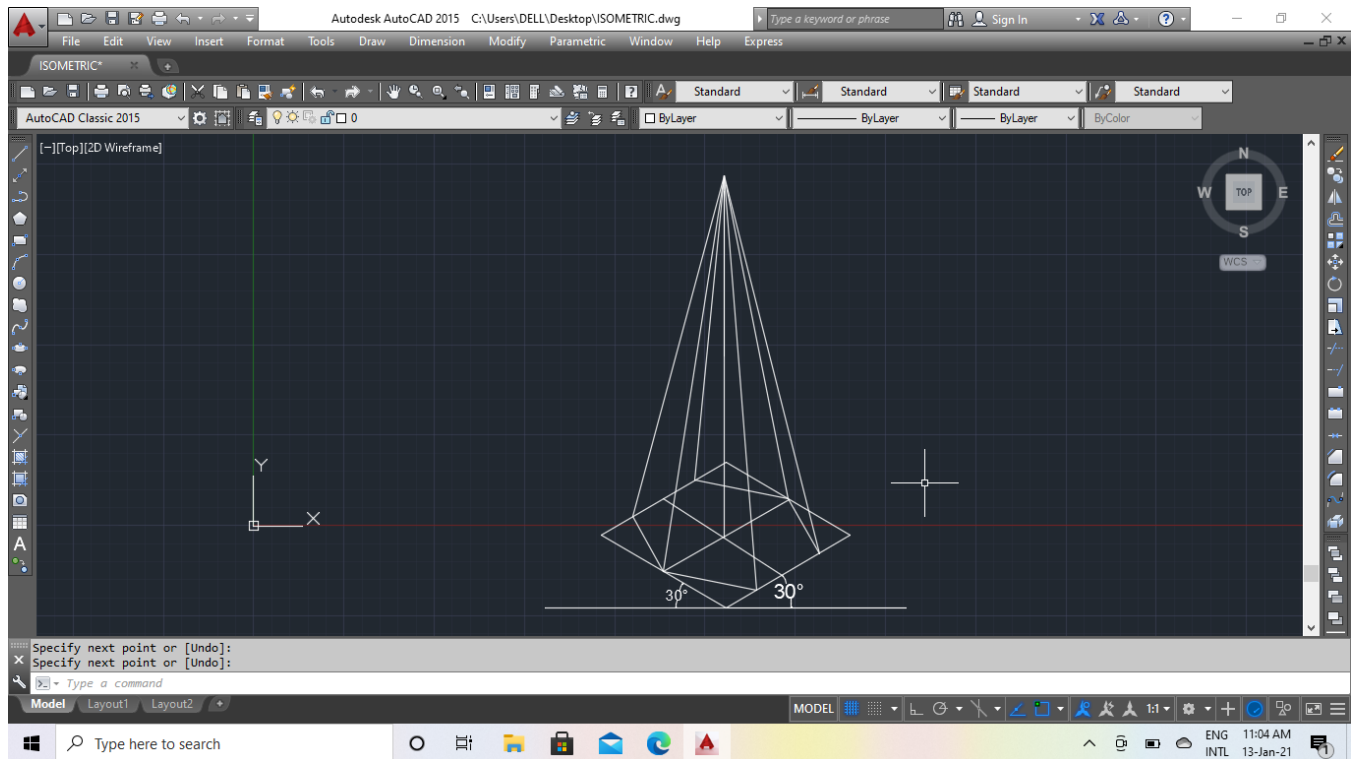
Autodesk AutoCAD 2015 C:\Users\DELL\Desktop\ISOMETRIC.dwg

Type a keyword or phrase

Sign In

File Edit View Insert Format Tools Draw Dimension Modify Parametric Window Help Express

ISOMETRIC*

Standard Standard Standard Standard

AutoCAD Classic 2015

0

ByLayer ByLayer ByLayer ByColor

[−][Top][2D Wireframe]

N
W TOP E
S
WCS

Y
X

30°
30°

Specify next point or [Undo]:
Specify next point or [Undo]:
Type a command

Model Layout1 Layout2

MODEL 1:1

Type here to search

ENG INTL 11:04 AM 13-Jan-21